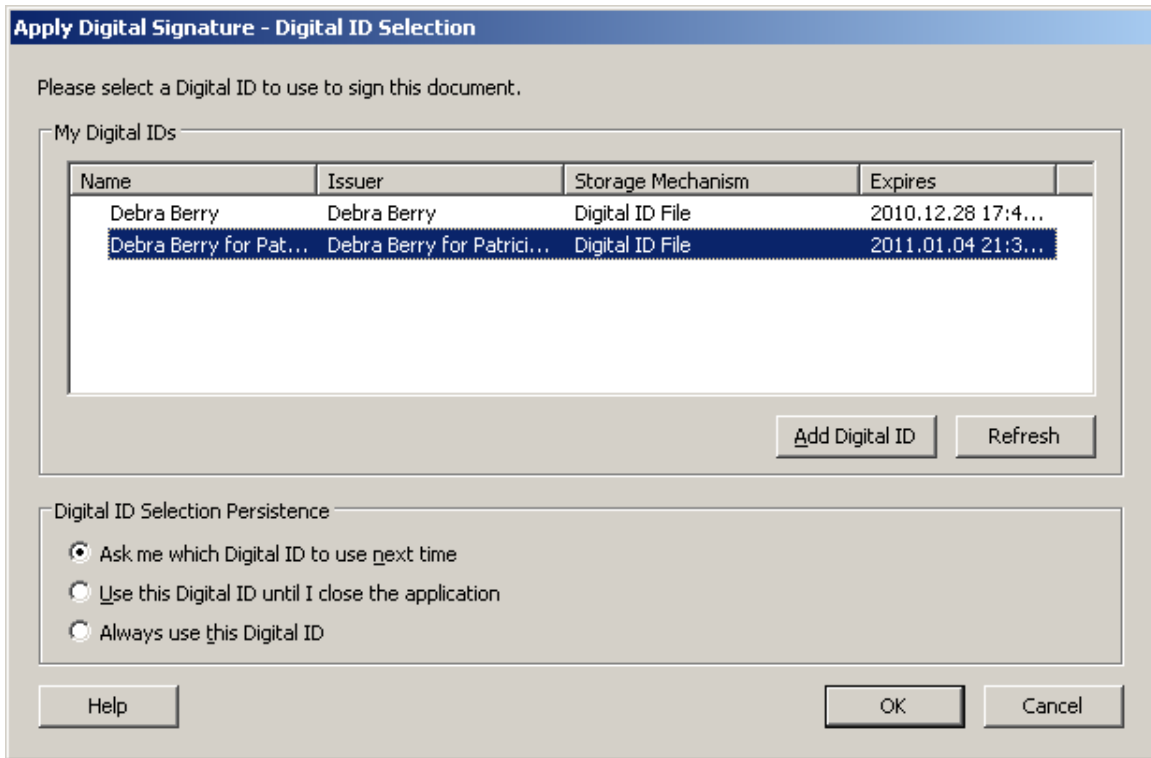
Apply Digital Signature - Digital ID Selection

Please select a Digital ID to use to sign this document.

My Digital IDs

| Name | Issuer | Storage Mechanism | Expires |
|---|---|---|---|
| Debra Berry | Debra Berry | Digital ID File | 2010.12.28 17:4... |
| Debra Berry for Pat... | Debra Berry for Patrici... | Digital ID File | 2011.01.04 21:3... |

Add Digital ID

Refresh

Digital ID Selection Persistence

Ask me which Digital ID to use next time

Use this Digital ID until I close the application

Always use this Digital ID

Help

OK

Cancel